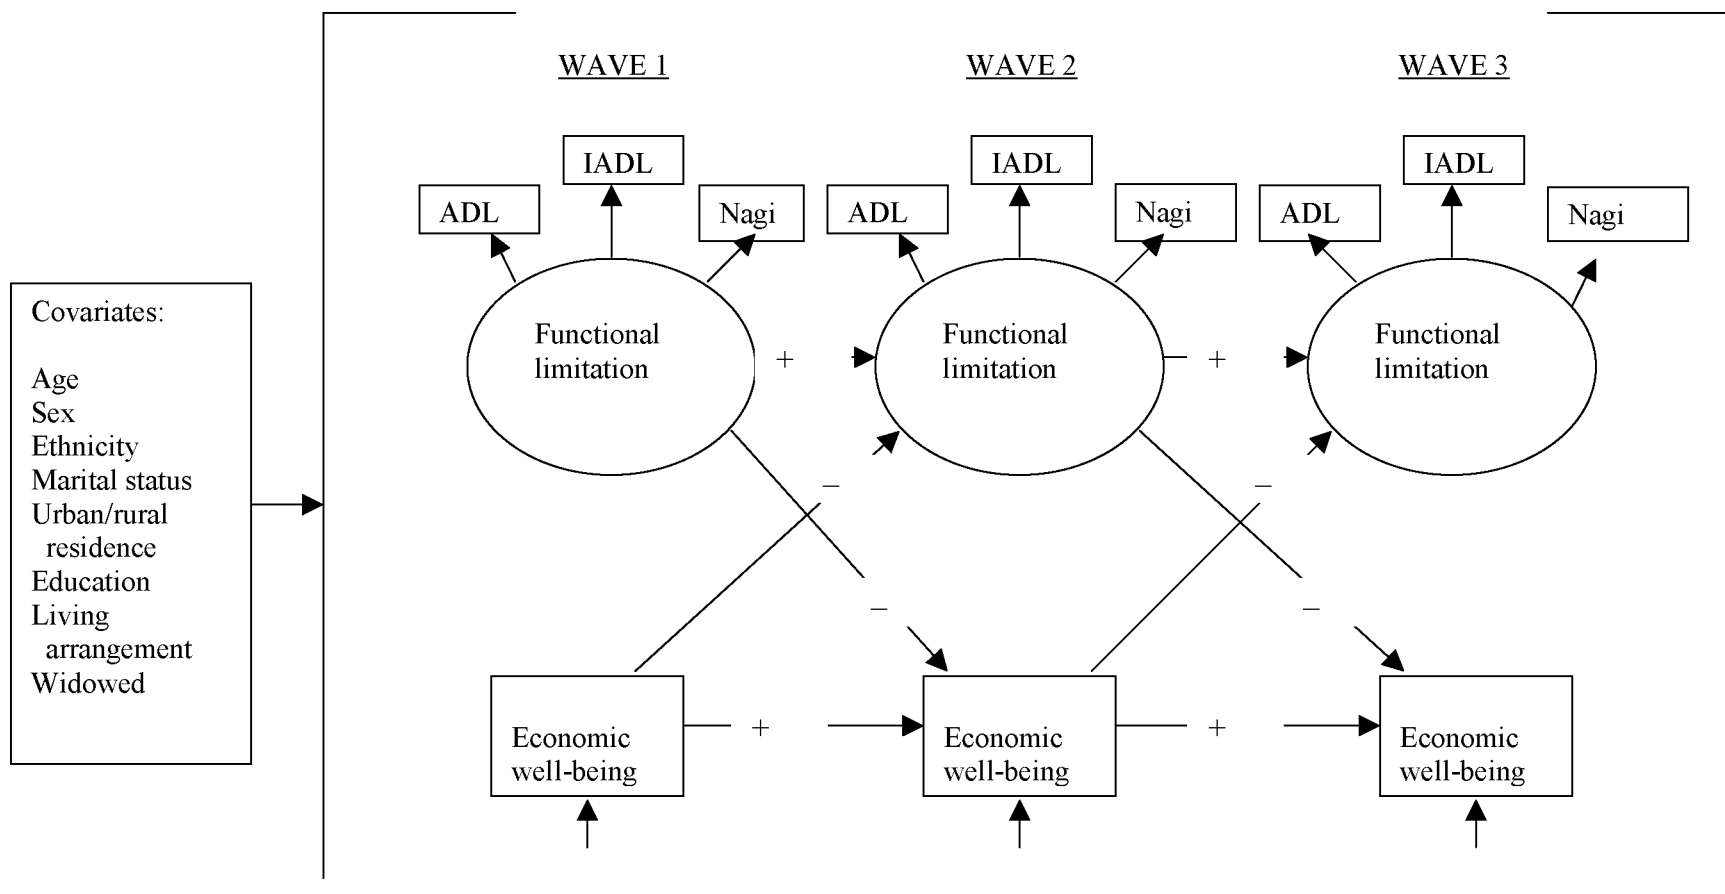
WAVE 1

WAVE 2

WAVE 3

Covariates:

Age
Sex
Ethnicity
Marital status
Urban/rural residence
Education
Living arrangement
Widowed

ADL

IADL

Nagi

Functional limitation

ADL

IADL

Nagi

Functional limitation

ADL

IADL

Nagi

Functional limitation

+

+

–

–

–

–

Economic well-being

+

Economic well-being

+

Economic well-being